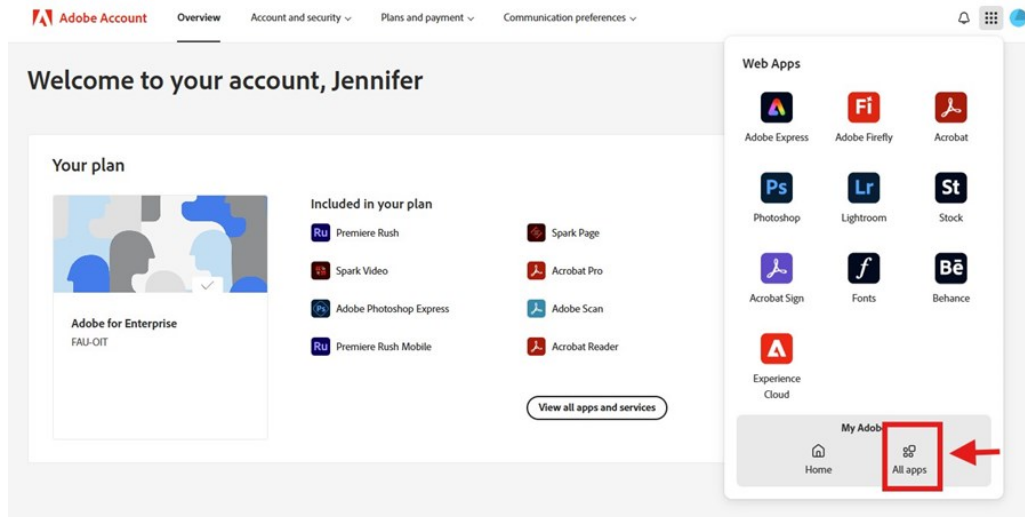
Adobe Account Overview Account and security Plans and payment Communication preferences

Welcome to your account, Jennifer

Your plan

Adobe for Enterprise
FAU-OIT

Included in your plan

Ru Premiere Rush
Spark Video
Ps Adobe Photoshop Express
Ru Premiere Rush Mobile
Spark Page
Acrobat Pro
Adobe Scan
Acrobat Reader

View all apps and services

Web Apps

Adobe Express
Fi Adobe Firefly
Acrobat
Ps Photoshop
Lr Lightroom
St Stock
Acrobat Sign
Fonts
Bē Behance
Experience Cloud

My Adob
Home
All apps